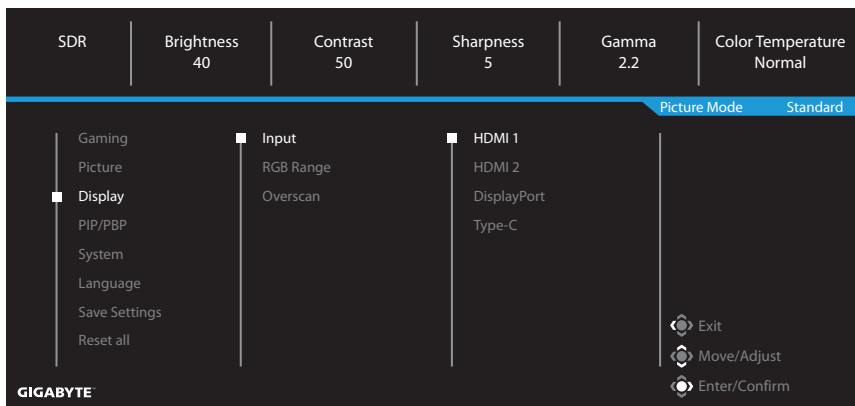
SDR | Brightness 40 | Contrast 50 | Sharpness 5 | Gamma 2.2 | Color Temperature Normal

Picture Mode Standard

Gaming
Picture
Display
PIP/PBP
System
Language
Save Settings
Reset all

Input
RGB Range
Overscan

HDMI 1
HDMI 2
DisplayPort
Type-C

Exit
Move/Adjust
Enter/Confirm

GIGABYTE